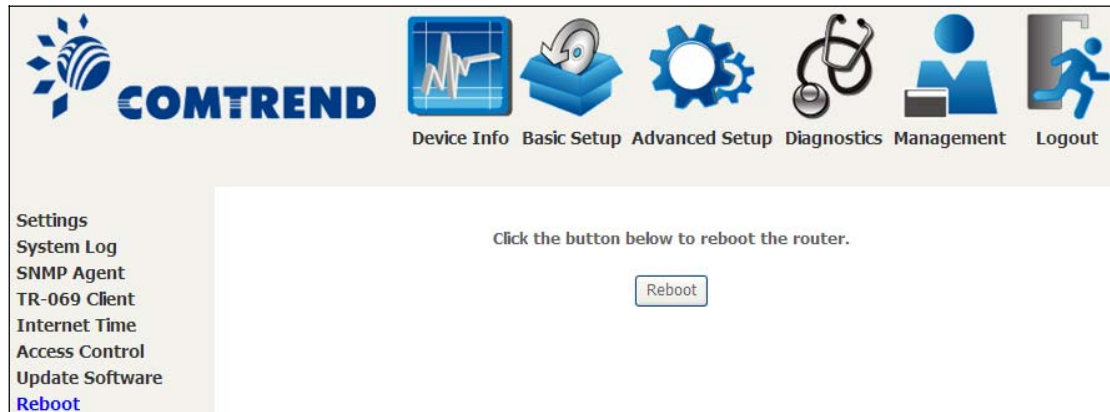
COMTREND

Device Info Basic Setup Advanced Setup Diagnostics Management Logout

Settings
System Log
SNMP Agent
TR-069 Client
Internet Time
Access Control
Update Software
Reboot

Click the button below to reboot the router.

Reboot